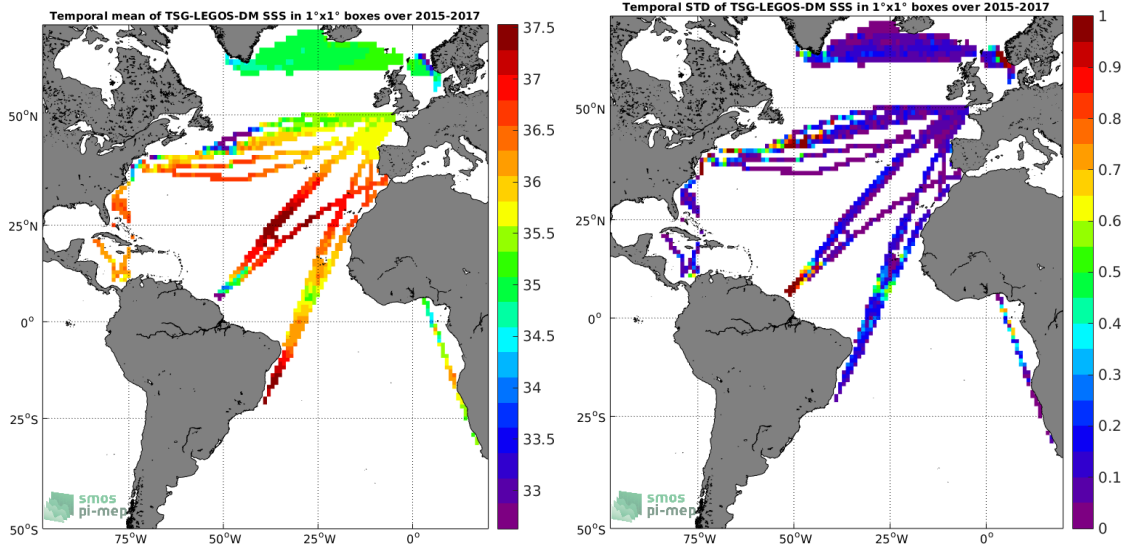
Temporal mean of TSG-LEGOS-DM SSS in 1°x1° boxes over 2015-2017

37.5
37
36.5
36
35.5
35
34.5
34
33.5
33

50°N
25°N
0°
25°S
50°S

75°W
50°W
25°W
0°

smos
pi-mep

Temporal STD of TSG-LEGOS-DM SSS in 1°x1° boxes over 2015-2017

1
0.9
0.8
0.7
0.6
0.5
0.4
0.3
0.2
0.1
0

50°N
25°N
0°
25°S
50°S

75°W
50°W
25°W
0°

smos
pi-mep